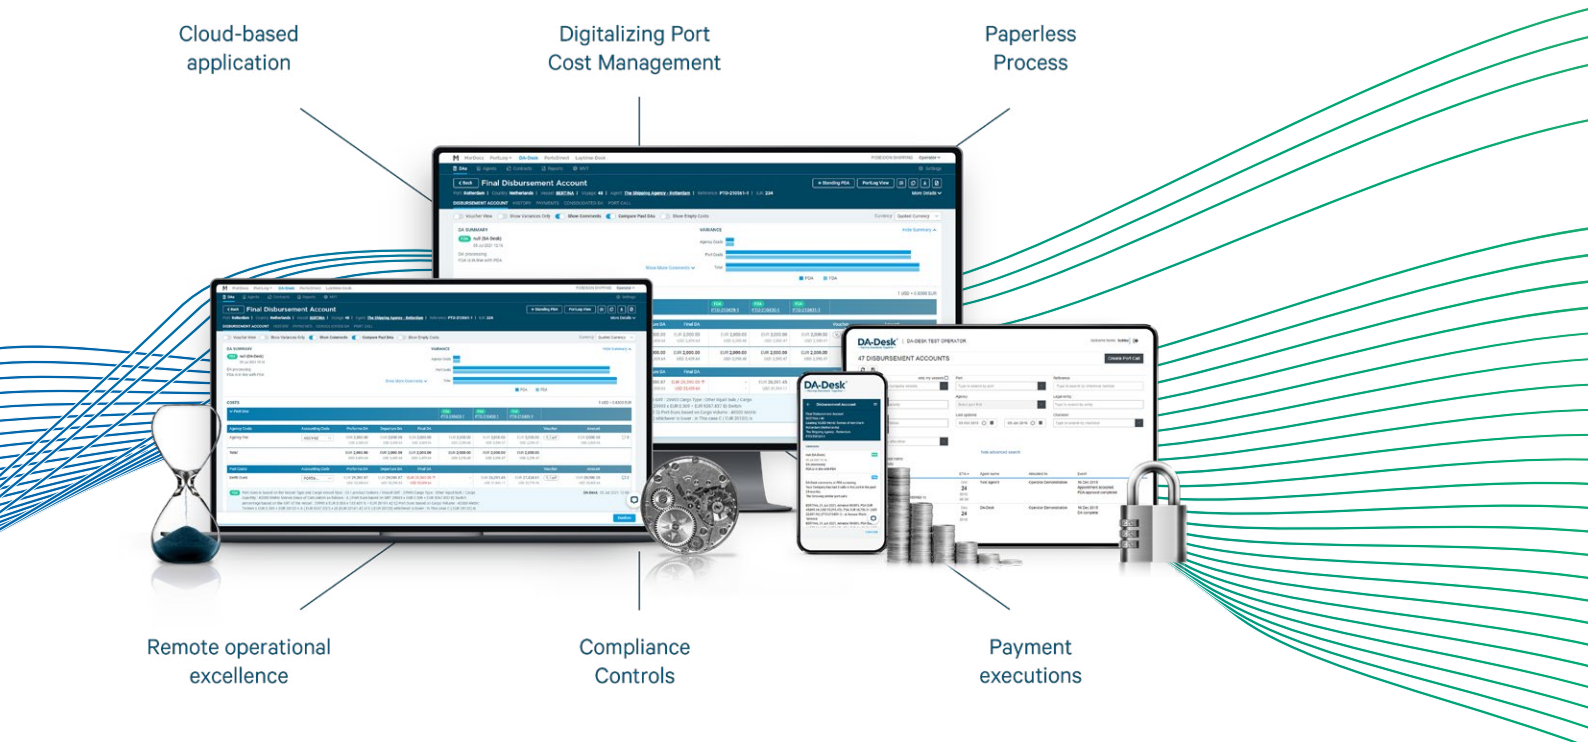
Cloud-based application

Digitalizing Port Cost Management

Paperless Process

Final Disbursement Account

Final Disbursement Account

DA-Desk

47 DISBURSEMENT ACCOUNTS

DA-Desk

Remote operational excellence

Compliance Controls

Payment executions